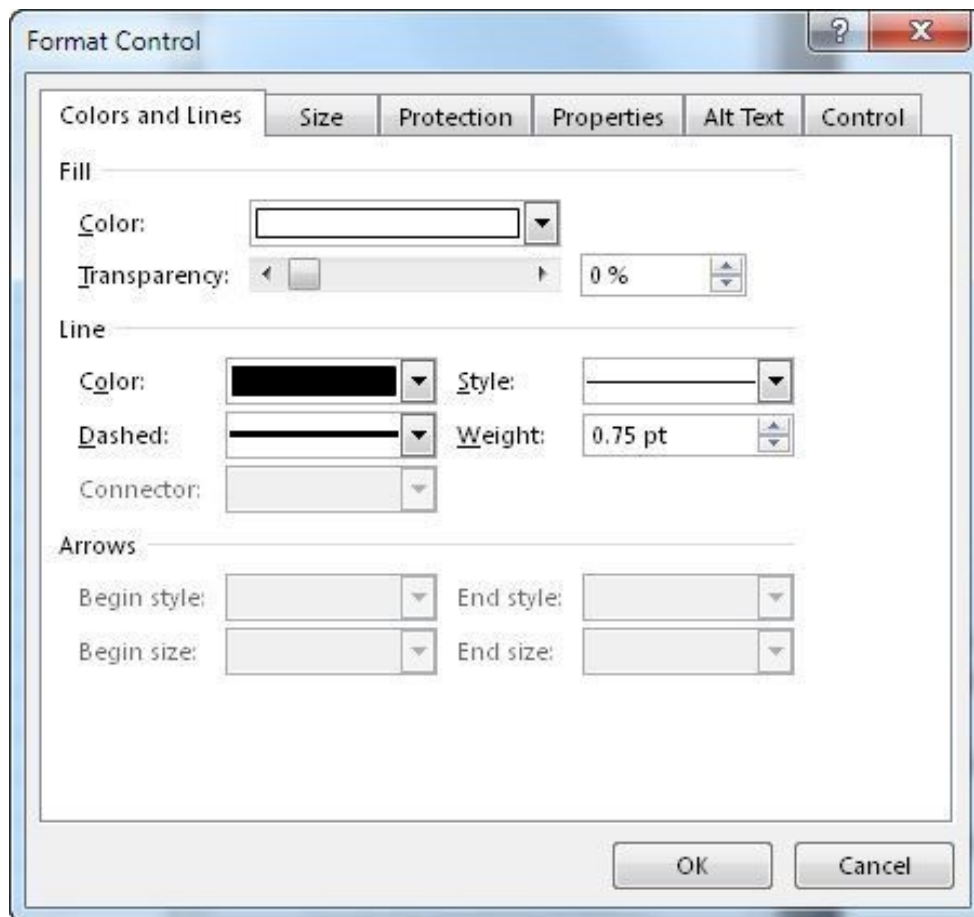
Format Control

?

X

Colors and Lines

Size

Protection

Properties

Alt Text

Control

Fill

Color:

Transparency:

0 %

Line

Color:

Style:

Dashed:

Weight:

0.75 pt

Connector:

Arrows

Begin style:

End style:

Begin size:

End size:

OK

Cancel